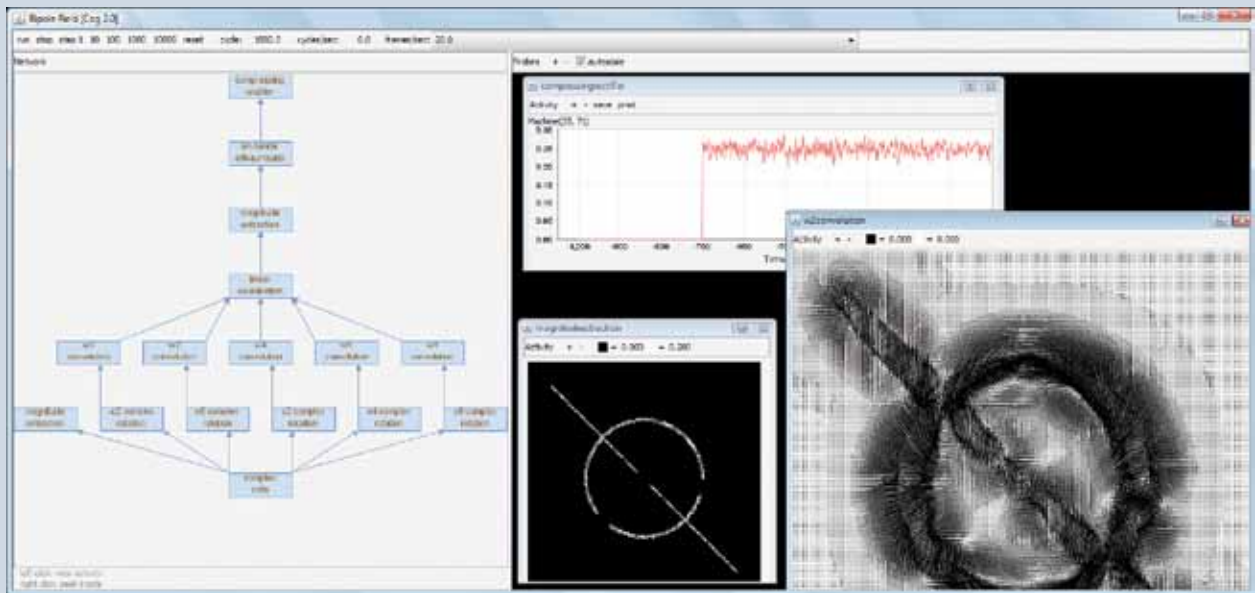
Bipole Field [Cog 3.0]

run step step 0 10 100 1000 10000 reset cycle: 1000.0 cycles/sec: 0.0 frames/sec: 20.0

Network

Probes + - ☑ autoscale

compressing sculpter

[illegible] bipole diffusion

magnitude extraction

bipole combination

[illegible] convolution

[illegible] convolution

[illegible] convolution

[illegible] convolution

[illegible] convolution

magnitude extraction

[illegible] complex rotation

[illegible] complex rotation

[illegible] complex rotation

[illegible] complex rotation

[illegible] complex rotation

complex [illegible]

☑ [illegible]
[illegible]

compressingsculpter

Activity + - save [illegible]

Max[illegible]

0.30
0.25
0.20
0.15
0.10
0.05
0.00

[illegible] 400 600 700 800

Time

magnitudeextraction

Activity + - ■ = 0.000 = 0.280

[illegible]convolution

Activity + - ■ = 0.000 = 0.000